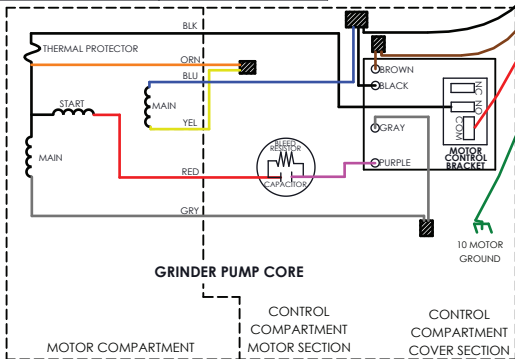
BLK
THERMAL PROTECTOR
ORN
BLU
MAIN
YEL
START
MAIN
RED
GRY
BLEED RESISTOR
CAPACITOR
BROWN
BLACK
GRAY
PURPLE
NC
NO
COM
MOTOR CONTROL BRACKET
10 MOTOR GROUND
GRINDER PUMP CORE
MOTOR COMPARTMENT
CONTROL COMPARTMENT MOTOR SECTION
CONTROL COMPARTMENT COVER SECTION